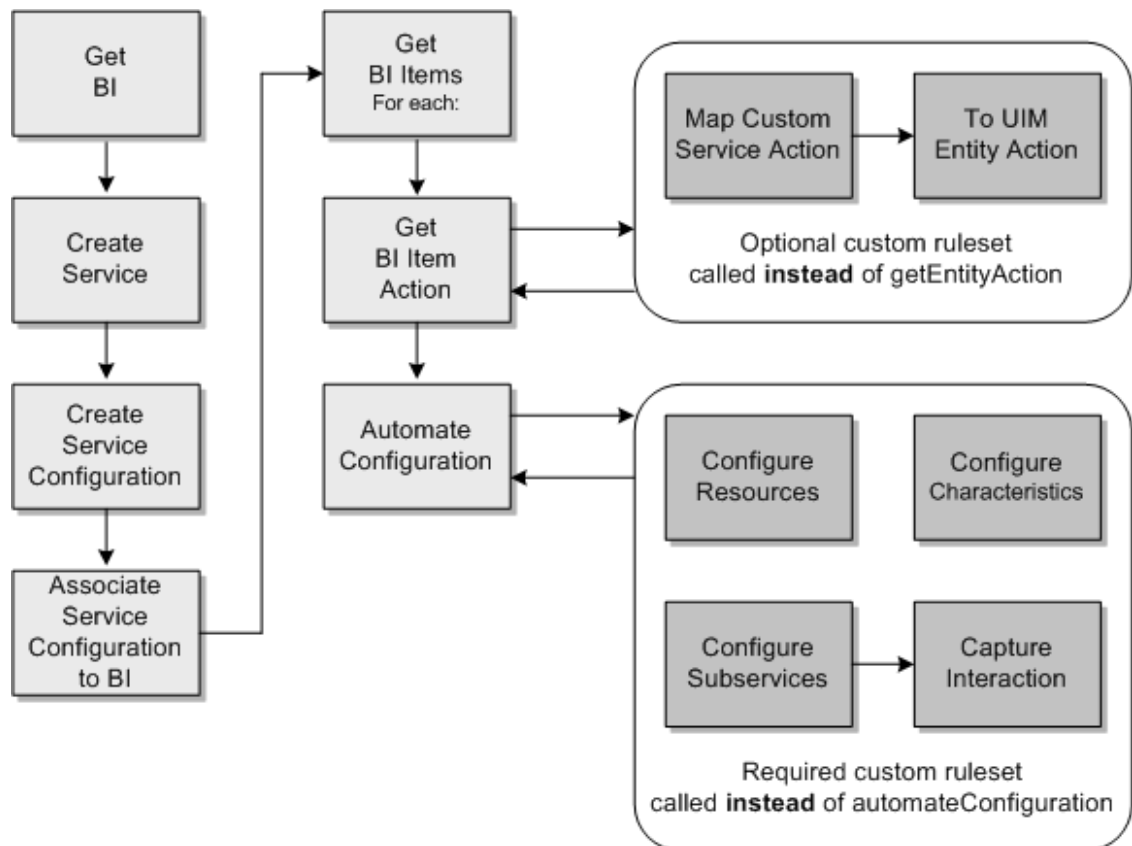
Get BI

Create Service

Create Service Configuration

Associate Service Configuration to BI

Get BI Items For each:

Get BI Item Action

Automate Configuration

Map Custom Service Action

To UIM Entity Action

Optional custom ruleset called **instead** of getEntityAction

Configure Resources

Configure Characteristics

Configure Subservices

Capture Interaction

Required custom ruleset called **instead** of automateConfiguration